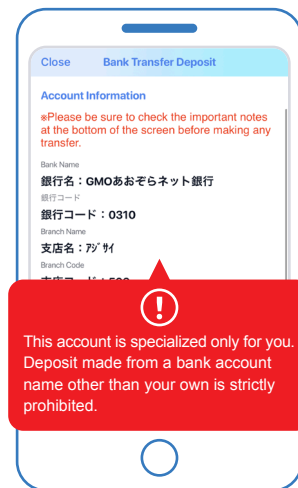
Close Bank Transfer Deposit

Account Information

※Please be sure to check the important notes at the bottom of the screen before making any transfer.

Bank Name
銀行名：GMOあおぞらネット銀行
銀行コード
銀行コード：0310
Branch Name
支店名：ｱｼﾞｻｲ
Branch Code
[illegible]

!

This account is specialized only for you. Deposit made from a bank account name other than your own is strictly prohibited.